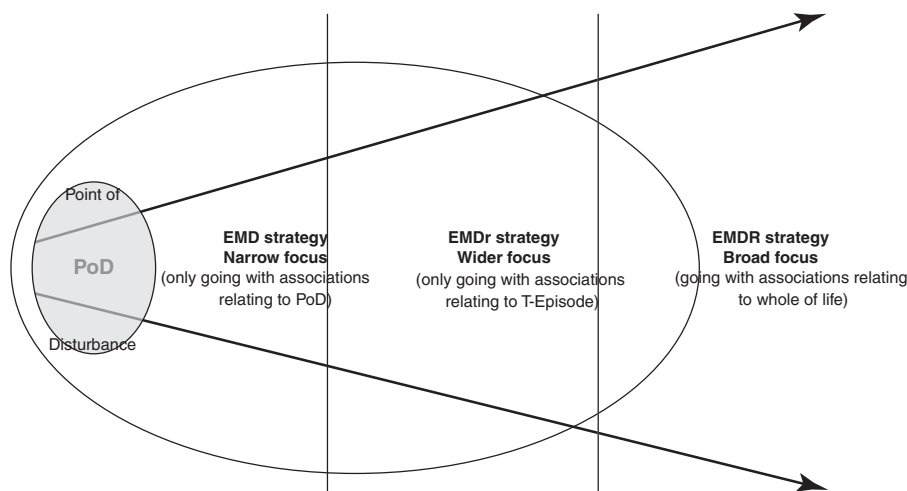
Point of

PoD

Disturbance

EMD strategy
Narrow focus
(only going with associations relating to PoD)

EMDr strategy
Wider focus
(only going with associations relating to T-Episode)

EMDR strategy
Broad focus
(going with associations relating to whole of life)